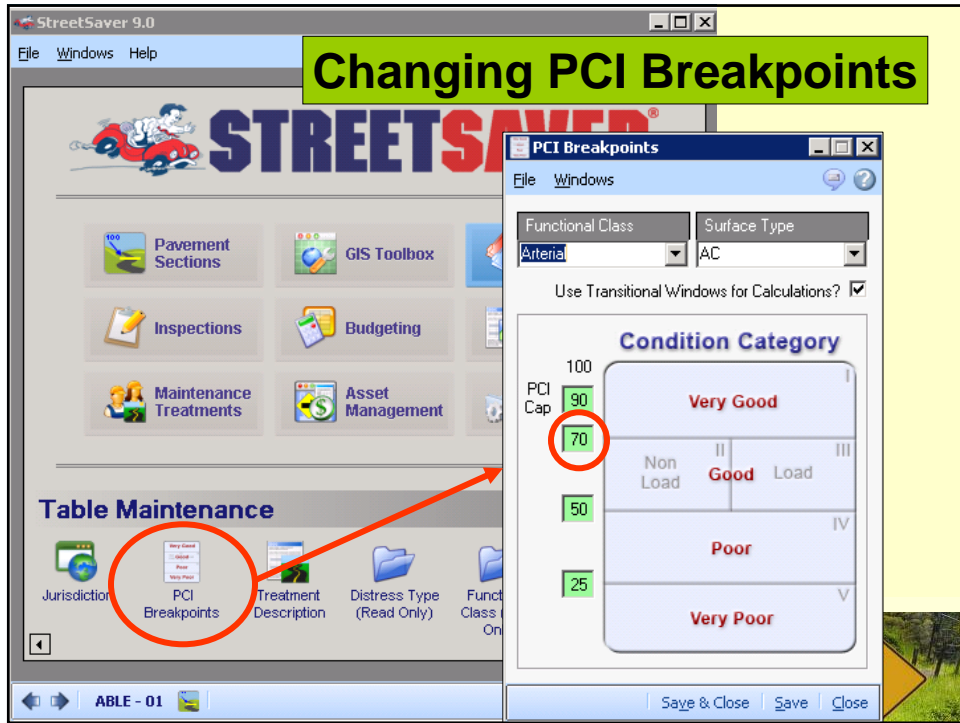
StreetSaver 9.0

File Windows Help

Changing PCI Breakpoints

STREETSAVER®

Pavement Sections

GIS Toolbox

Inspections

Budgeting

Maintenance Treatments

Asset Management

Table Maintenance

Jurisdiction

PCI Breakpoints

Treatment Description

Distress Type (Read Only)

Funct Class On

ABLE - 01

PCI Breakpoints

File Windows

Functional Class

Surface Type

Arterial

AC

Use Transitional Windows for Calculations?

Condition Category

100

PCI Cap

90

70

50

25

I

Very Good

II

III

Non Load

Good

Load

IV

Poor

V

Very Poor

Save & Close

Save

Close